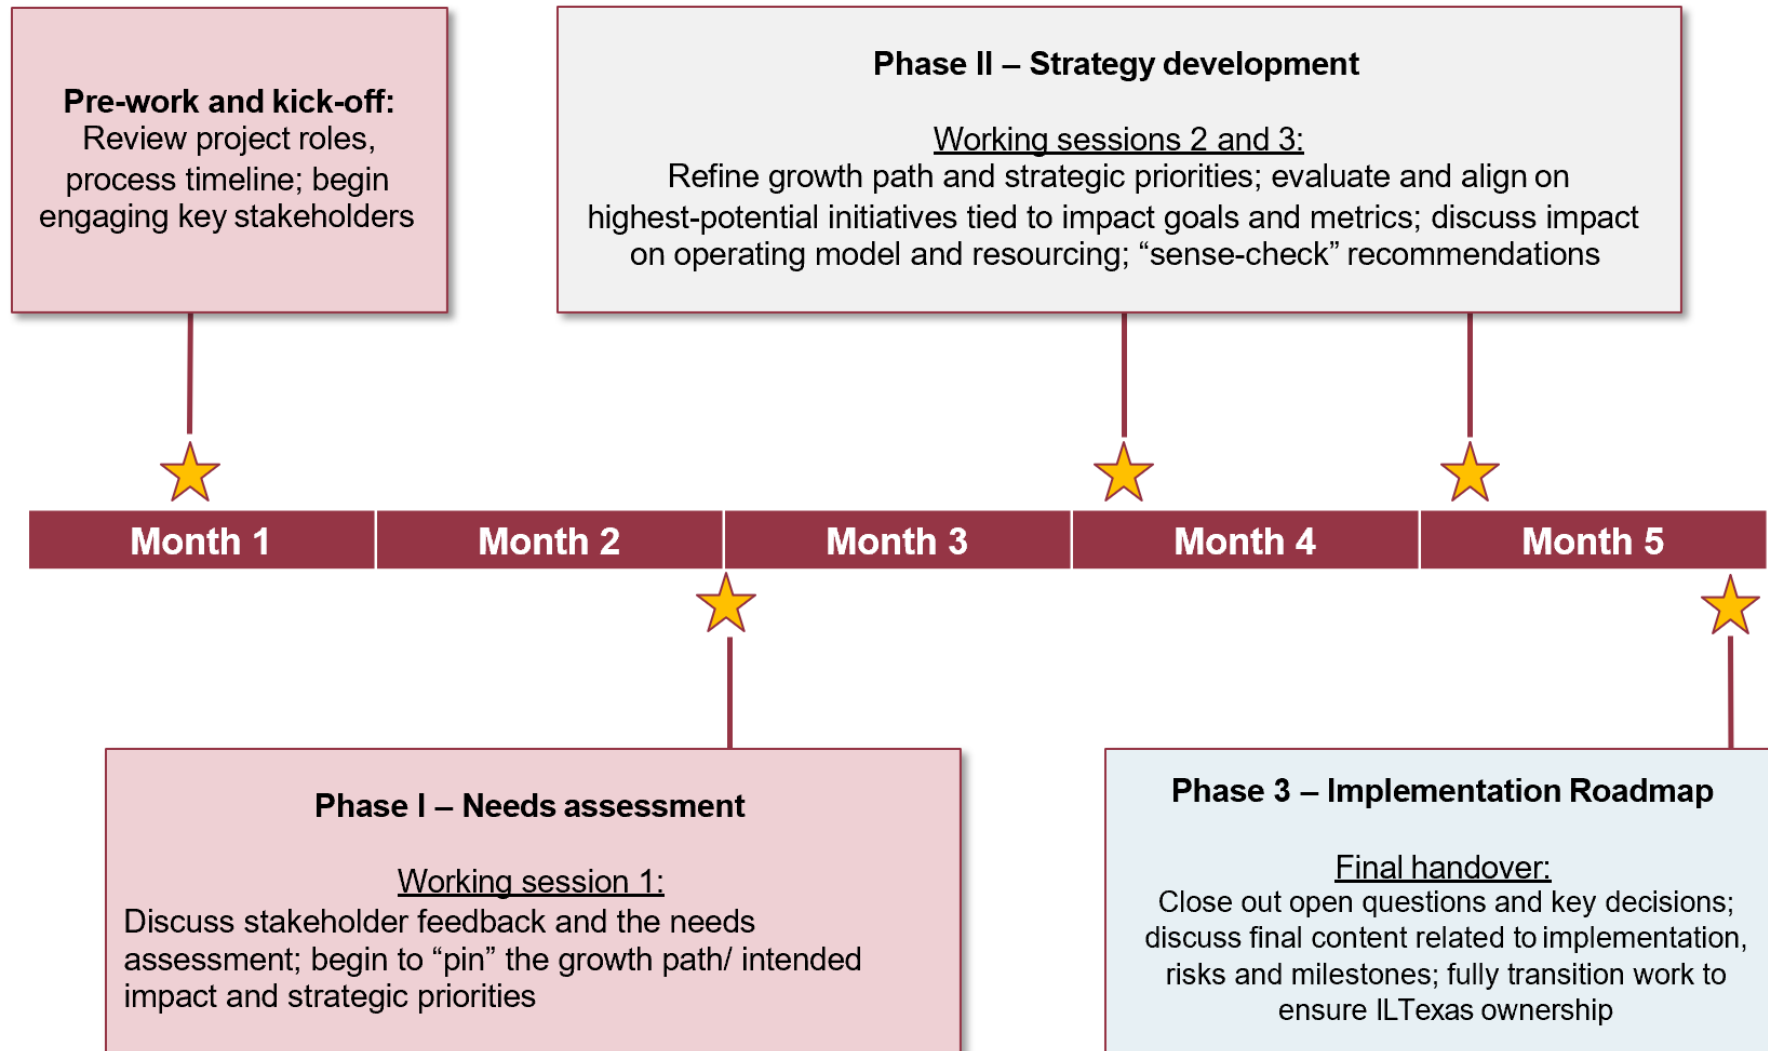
**Pre-work and kick-off:**
Review project roles, process timeline; begin engaging key stakeholders

**Phase II – Strategy development**

Working sessions 2 and 3:
Refine growth path and strategic priorities; evaluate and align on highest-potential initiatives tied to impact goals and metrics; discuss impact on operating model and resourcing; “sense-check” recommendations

| Month 1 | Month 2 | Month 3 | Month 4 | Month 5 |
|---|---|---|---|---|

**Phase I – Needs assessment**

Working session 1:
Discuss stakeholder feedback and the needs assessment; begin to “pin” the growth path/ intended impact and strategic priorities

**Phase 3 – Implementation Roadmap**

Final handover:
Close out open questions and key decisions; discuss final content related to implementation, risks and milestones; fully transition work to ensure ILTexas ownership